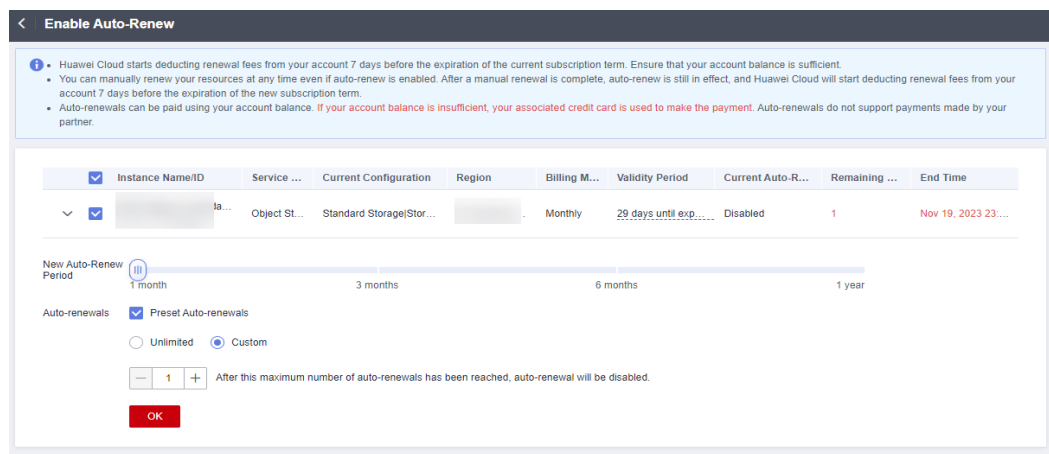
Enable Auto-Renew

• Huawei Cloud starts deducting renewal fees from your account 7 days before the expiration of the current subscription term. Ensure that your account balance is sufficient.
• You can manually renew your resources at any time even if auto-renew is enabled. After a manual renewal is complete, auto-renew is still in effect, and Huawei Cloud will start deducting renewal fees from your account 7 days before the expiration of the new subscription term.
• Auto-renewals can be paid using your account balance. If your account balance is insufficient, your associated credit card is used to make the payment. Auto-renewals do not support payments made by your partner.

| | Instance Name/ID | Service ... | Current Configuration | Region | Billing M... | Validity Period | Current Auto-R... | Remaining ... | End Time |
|---|---|---|---|---|---|---|---|---|---|
| | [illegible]la... | Object St... | Standard Storage\|Stor... | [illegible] | Monthly | 29 days until exp... | Disabled | 1 | Nov 19, 2023 23:... |

New Auto-Renew Period
1 month
3 months
6 months
1 year

Auto-renewals
Preset Auto-renewals
Unlimited
Custom
1
After this maximum number of auto-renewals has been reached, auto-renewal will be disabled.
OK